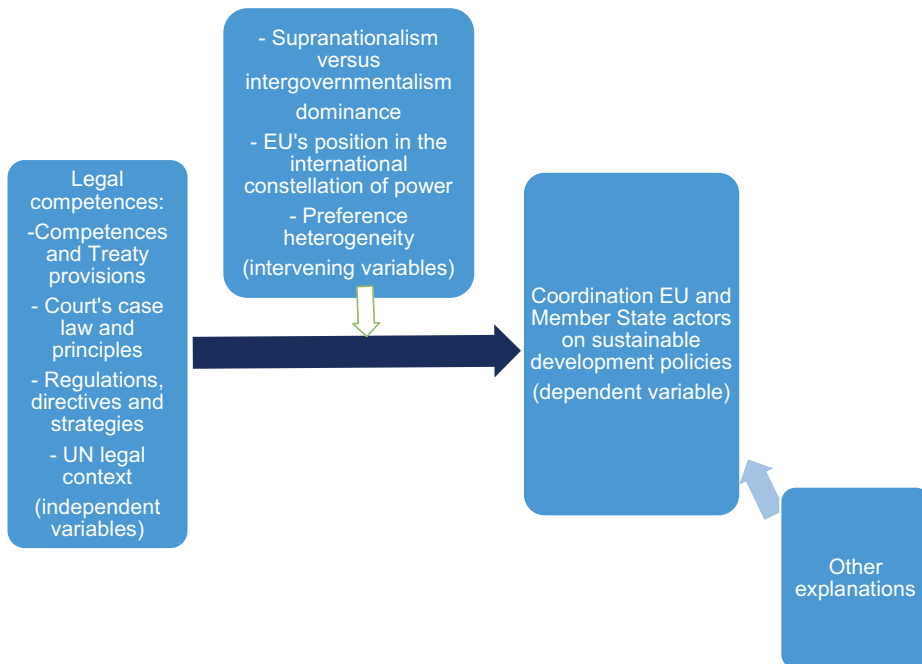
Legal competences:

-Competences and Treaty provisions

- Court's case law and principles

- Regulations, directives and strategies

- UN legal context

(independent variables)

- Supranationalism versus intergovernmentalism dominance

- EU's position in the international constellation of power

- Preference heterogeneity

(intervening variables)

Coordination EU and Member State actors on sustainable development policies

(dependent variable)

Other explanations